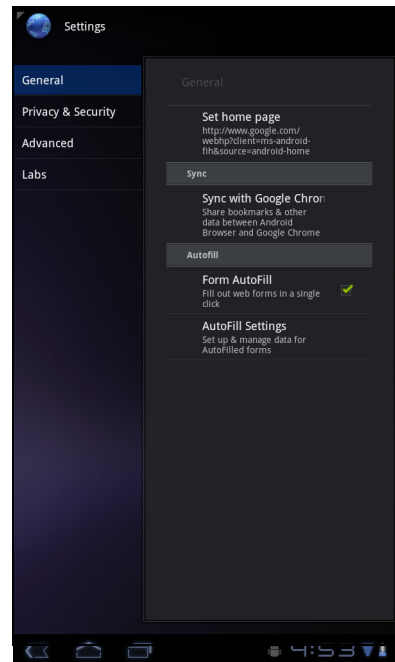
Settings

General

Privacy & Security

Advanced

Labs

General

Set home page
http://www.google.com/webhp?client=ms-android-fih&source=android-home

Sync

Sync with Google Chron
Share bookmarks & other data between Android Browser and Google Chrome

Autofill

Form AutoFill
Fill out web forms in a single click

AutoFill Settings
Set up & manage data for AutoFilled forms

4:53